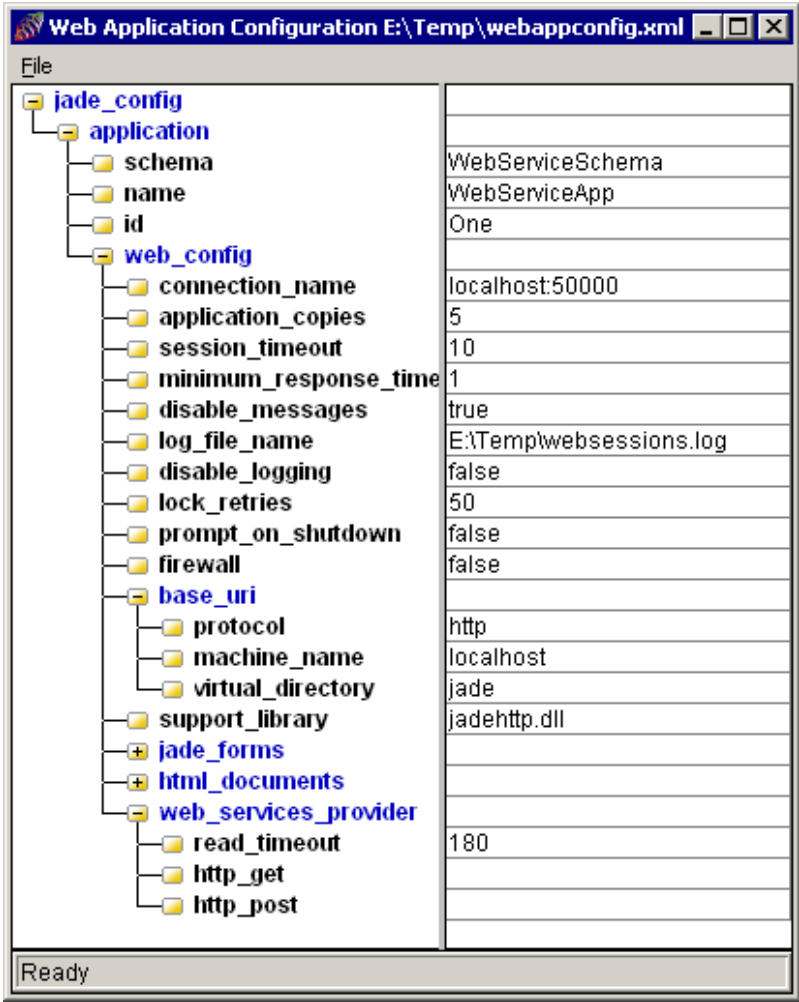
Web Application Configuration E:\Temp\webappconfig.xml

File

| | |
|---|---|
| jade_config | |
| application | |
| schema | WebServiceSchema |
| name | WebServiceApp |
| id | One |
| web_config | |
| connection_name | localhost:50000 |
| application_copies | 5 |
| session_timeout | 10 |
| minimum_response_time | 1 |
| disable_messages | true |
| log_file_name | E:\Temp\websessions.log |
| disable_logging | false |
| lock_retries | 50 |
| prompt_on_shutdown | false |
| firewall | false |
| base_uri | |
| protocol | http |
| machine_name | localhost |
| virtual_directory | jade |
| support_library | jadehttp.dll |
| jade_forms | |
| html_documents | |
| web_services_provider | |
| read_timeout | 180 |
| http_get | |
| http_post | |

Ready